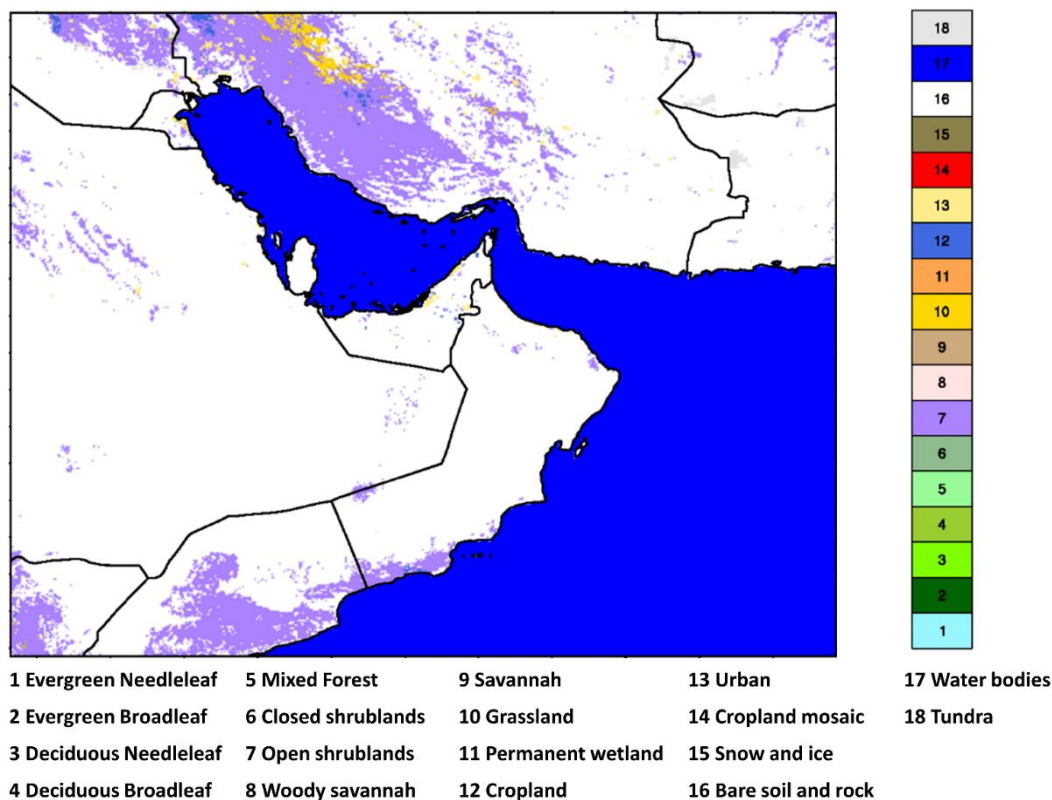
18
17
16
15
14
13
12
11
10
9
8
7
6
5
4
3
2
1

1 Evergreen Needleleaf
2 Evergreen Broadleaf
3 Deciduous Needleleaf
4 Deciduous Broadleaf

5 Mixed Forest
6 Closed shrublands
7 Open shrublands
8 Woody savannah

9 Savannah
10 Grassland
11 Permanent wetland
12 Cropland

13 Urban
14 Cropland mosaic
15 Snow and ice
16 Bare soil and rock

17 Water bodies
18 Tundra